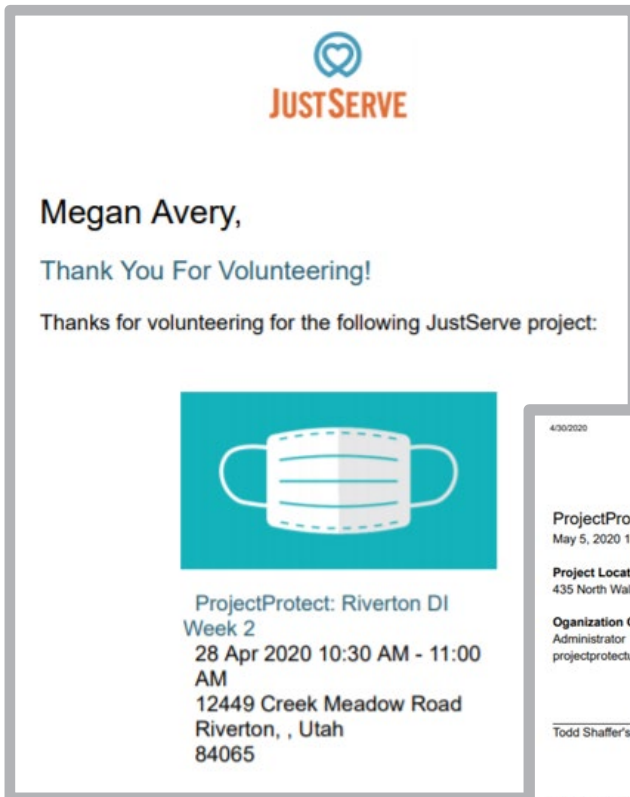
JUSTSERVE

Megan Avery,

Thank You For Volunteering!

Thanks for volunteering for the following JustServe project:

ProjectProtect: Riverton DI Week 2
28 Apr 2020 10:30 AM - 11:00 AM
12449 Creek Meadow Road
Riverton, , Utah
84065

4/30/2020

ProjectPro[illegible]
May 5, 2020 1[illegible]

Project Locat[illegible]
435 North Wal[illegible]

Oganization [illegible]
Administrator
projectprotect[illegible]

Todd Shaffer's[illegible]